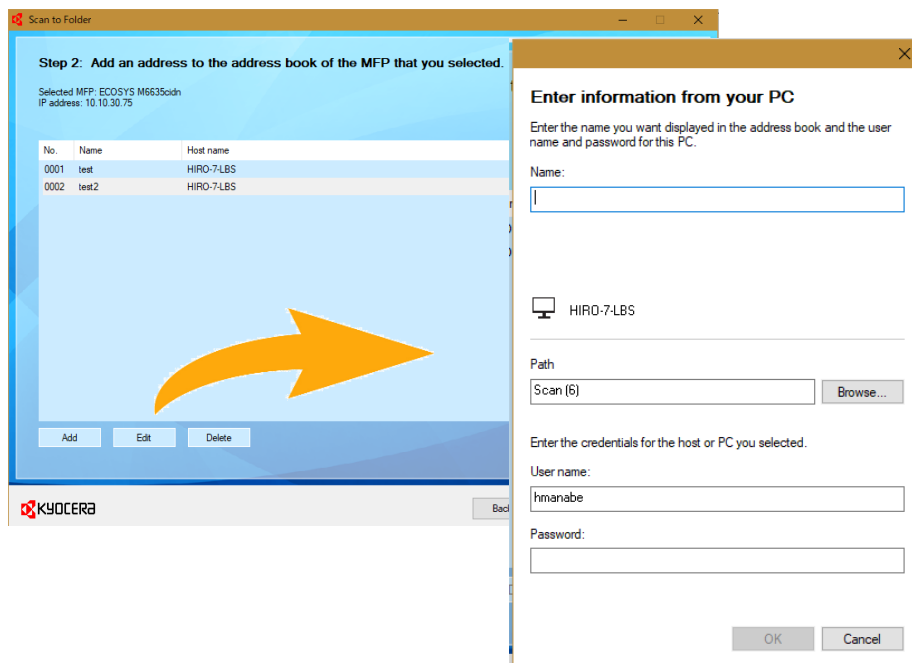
Scan to Folder

Step 2: Add an address to the address book of the MFP that you selected.

Selected MFP: ECOSYS M6635cidn
IP address: 10.10.30.75

| No. | Name | Host name |
|---|---|---|
| 0001 | test | HIRO-7-LBS |
| 0002 | test2 | HIRO-7-LBS |

Add Edit Delete

KYOCERA

Bac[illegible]

Enter information from your PC

Enter the name you want displayed in the address book and the user name and password for this PC.

Name:

HIRO-7-LBS

Path

Scan (6)

Browse...

Enter the credentials for the host or PC you selected.

User name:

hmanabe

Password:

OK Cancel